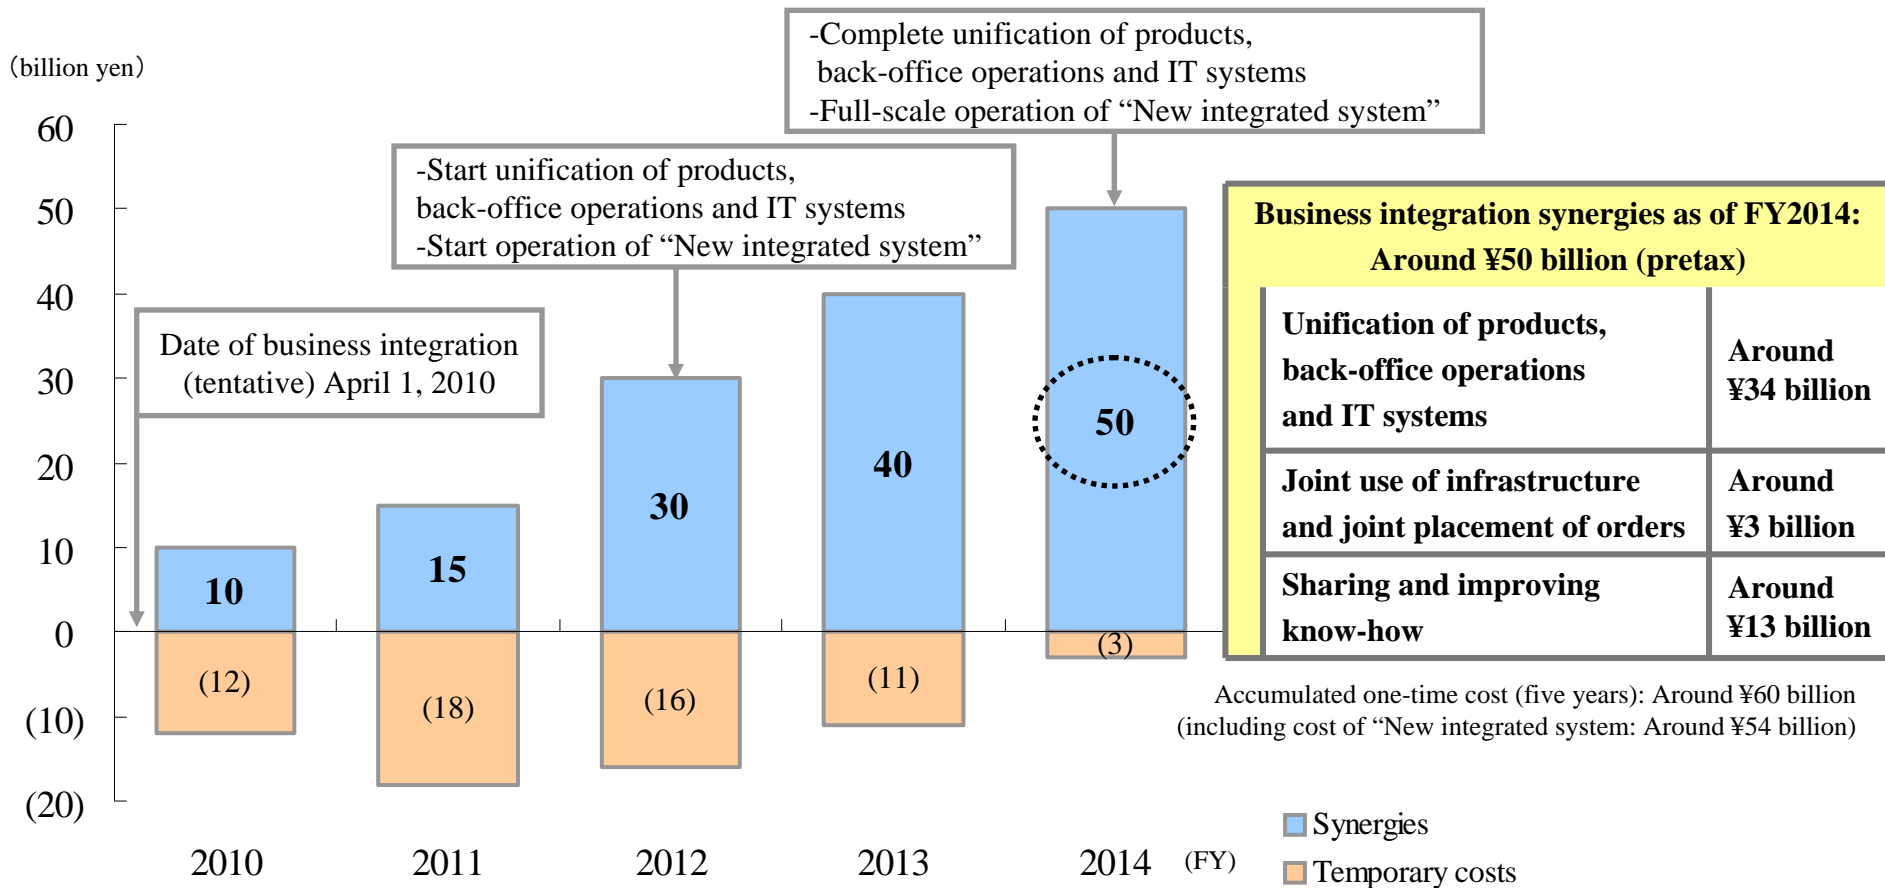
(billion yen)

60
50
40
30
20
10
0
(10)
(20)

-Complete unification of products, back-office operations and IT systems
-Full-scale operation of “New integrated system”

-Start unification of products, back-office operations and IT systems
-Start operation of “New integrated system”

Date of business integration (tentative) April 1, 2010

10
(12)
15
(18)
30
(16)
40
(11)
50
(3)

2010
2011
2012
2013
2014
(FY)

Business integration synergies as of FY2014: Around ¥50 billion (pretax)

| Unification of products, back-office operations and IT systems | Around ¥34 billion |
|---|---|
| Joint use of infrastructure and joint placement of orders | Around ¥3 billion |
| Sharing and improving know-how | Around ¥13 billion |

Accumulated one-time cost (five years): Around ¥60 billion
(including cost of “New integrated system: Around ¥54 billion)

Synergies
Temporary costs